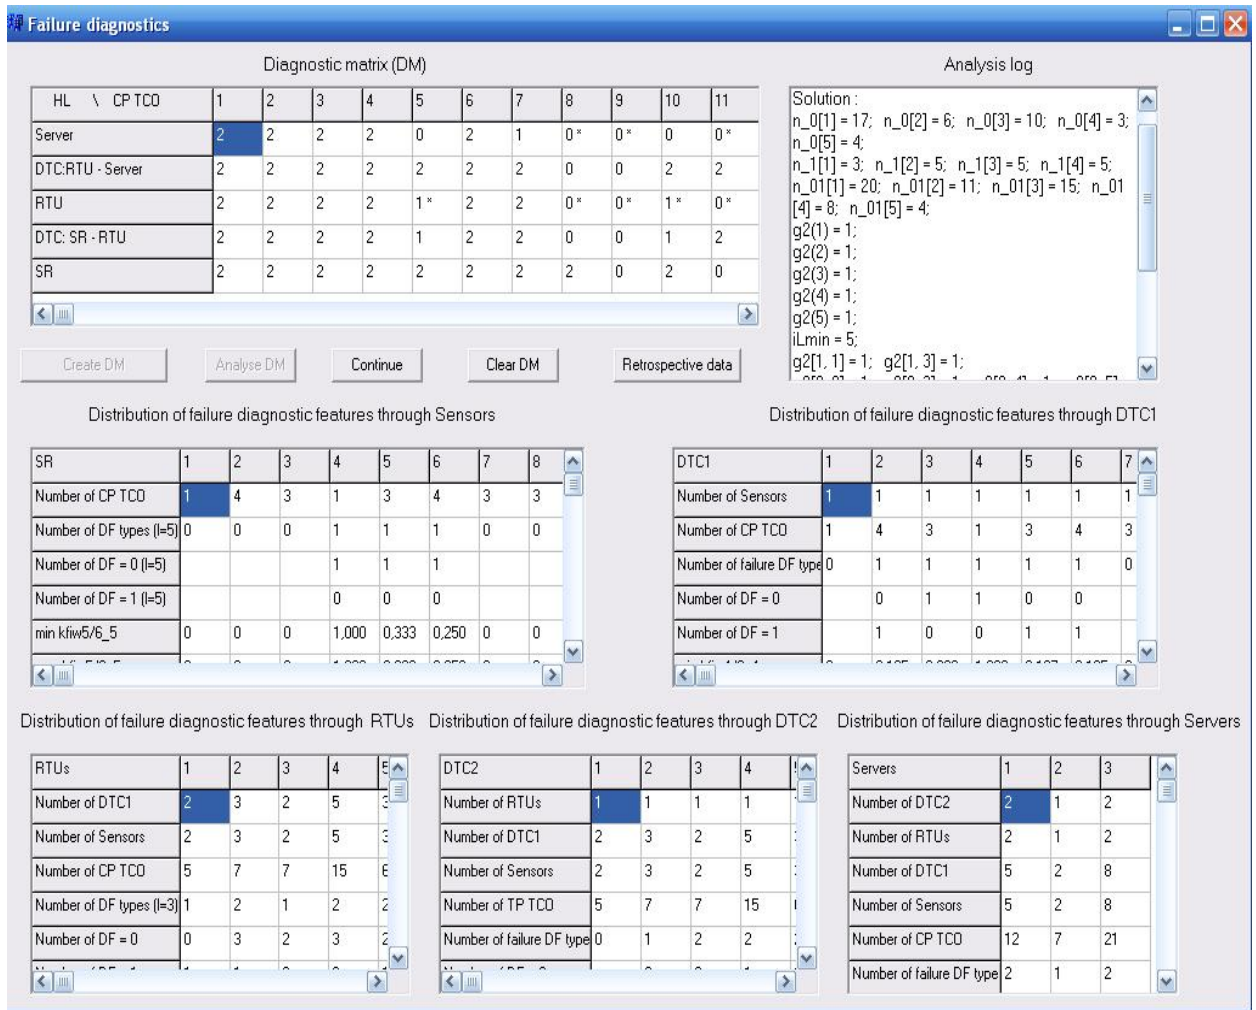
Failure diagnostics

Diagnostic matrix (DM)

| HL \ CP TCO | 1 | 2 | 3 | 4 | 5 | 6 | 7 | 8 | 9 | 10 | 11 |
|---|---|---|---|---|---|---|---|---|---|---|---|
| Server | 2 | 2 | 2 | 2 | 0 | 2 | 1 | 0* | 0* | 0 | 0* |
| DTC:RTU - Server | 2 | 2 | 2 | 2 | 2 | 2 | 2 | 0 | 0 | 2 | 2 |
| RTU | 2 | 2 | 2 | 2 | 1* | 2 | 2 | 0* | 0* | 1* | 0* |
| DTC: SR - RTU | 2 | 2 | 2 | 2 | 1 | 2 | 2 | 0 | 0 | 1 | 2 |
| SR | 2 | 2 | 2 | 2 | 2 | 2 | 2 | 2 | 0 | 2 | 0 |

Analysis log

Solution :
n_0[1] = 17; n_0[2] = 6; n_0[3] = 10; n_0[4] = 3; n_0[5] = 4;
n_1[1] = 3; n_1[2] = 5; n_1[3] = 5; n_1[4] = 5;
n_01[1] = 20; n_01[2] = 11; n_01[3] = 15; n_01[4] = 8; n_01[5] = 4;
g2(1) = 1;
g2(2) = 1;
g2(3) = 1;
g2(4) = 1;
g2(5) = 1;
iLmin = 5;
g2[1, 1] = 1; g2[1, 3] = 1;
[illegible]

Create DM   Analyse DM   Continue   Clear DM   Retrospective data

Distribution of failure diagnostic features through Sensors

| SR | 1 | 2 | 3 | 4 | 5 | 6 | 7 | 8 |
|---|---|---|---|---|---|---|---|---|
| Number of CP TCO | 1 | 4 | 3 | 1 | 3 | 4 | 3 | 3 |
| Number of DF types (l=5) | 0 | 0 | 0 | 1 | 1 | 1 | 0 | 0 |
| Number of DF = 0 (l=5) | | | | 1 | 1 | 1 | | |
| Number of DF = 1 (l=5) | | | | 0 | 0 | 0 | | |
| min kfiw5/6_5 | 0 | 0 | 0 | 1,000 | 0,333 | 0,250 | 0 | 0 |

Distribution of failure diagnostic features through DTC1

| DTC1 | 1 | 2 | 3 | 4 | 5 | 6 | 7 |
|---|---|---|---|---|---|---|---|
| Number of Sensors | 1 | 1 | 1 | 1 | 1 | 1 | 1 |
| Number of CP TCO | 1 | 4 | 3 | 1 | 3 | 4 | 3 |
| Number of failure DF type | 0 | 1 | 1 | 1 | 1 | 1 | 0 |
| Number of DF = 0 | | 0 | 1 | 1 | 0 | 0 | |
| Number of DF = 1 | | 1 | 0 | 0 | 1 | 1 | |

Distribution of failure diagnostic features through RTUs

| RTUs | 1 | 2 | 3 | 4 | 5 |
|---|---|---|---|---|---|
| Number of DTC1 | 2 | 3 | 2 | 5 | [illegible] |
| Number of Sensors | 2 | 3 | 2 | 5 | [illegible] |
| Number of CP TCO | 5 | 7 | 7 | 15 | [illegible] |
| Number of DF types (l=3) | 1 | 2 | 1 | 2 | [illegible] |
| Number of DF = 0 | 0 | 3 | 2 | 3 | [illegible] |

Distribution of failure diagnostic features through DTC2

| DTC2 | 1 | 2 | 3 | 4 |
|---|---|---|---|---|
| Number of RTUs | 1 | 1 | 1 | 1 |
| Number of DTC1 | 2 | 3 | 2 | 5 |
| Number of Sensors | 2 | 3 | 2 | 5 |
| Number of TP TCO | 5 | 7 | 7 | 15 |
| Number of failure DF type | 0 | 1 | 2 | 2 |

Distribution of failure diagnostic features through Servers

| Servers | 1 | 2 | 3 |
|---|---|---|---|
| Number of DTC2 | 2 | 1 | 2 |
| Number of RTUs | 2 | 1 | 2 |
| Number of DTC1 | 5 | 2 | 8 |
| Number of Sensors | 5 | 2 | 8 |
| Number of CP TCO | 12 | 7 | 21 |
| Number of failure DF type | 2 | 1 | 2 |